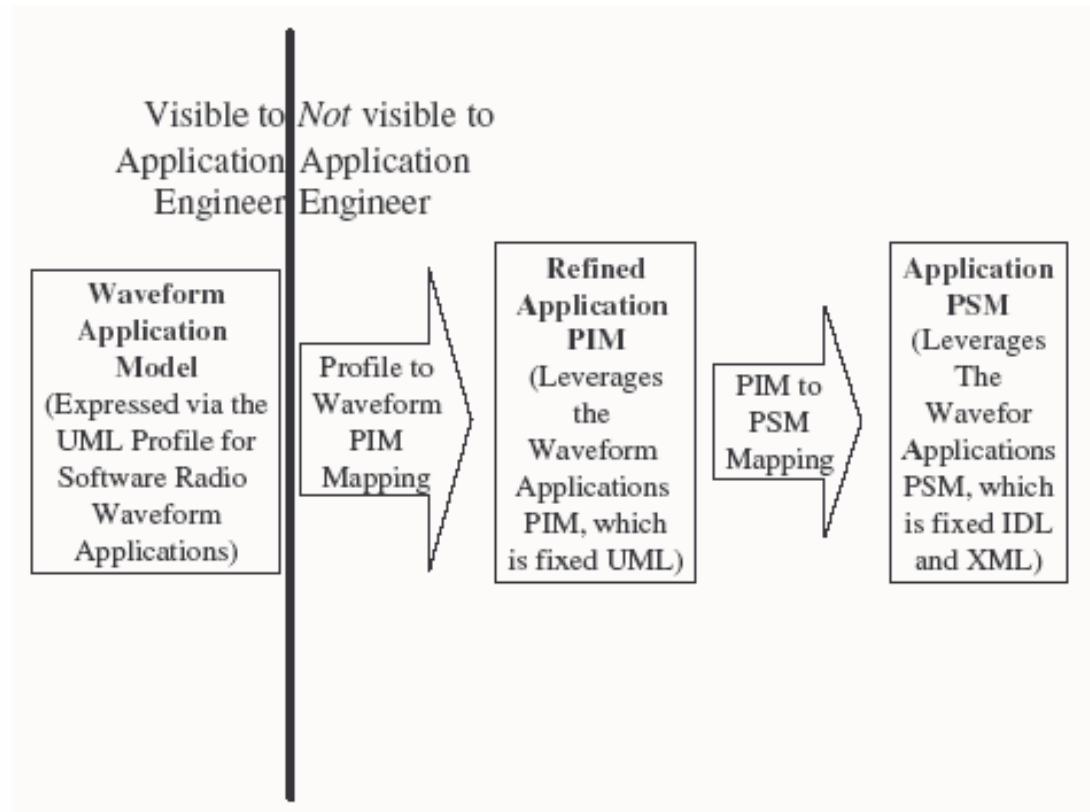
Visible to Application Engineer

*Not* visible to Application Engineer

**Waveform Application Model**
(Expressed via the UML Profile for Software Radio Waveform Applications)

Profile to Waveform PIM Mapping

**Refined Application PIM**
(Leverages the Waveform Applications PIM, which is fixed UML)

PIM to PSM Mapping

**Application PSM**
(Leverages The Wavefor Applications PSM, which is fixed IDL and XML)